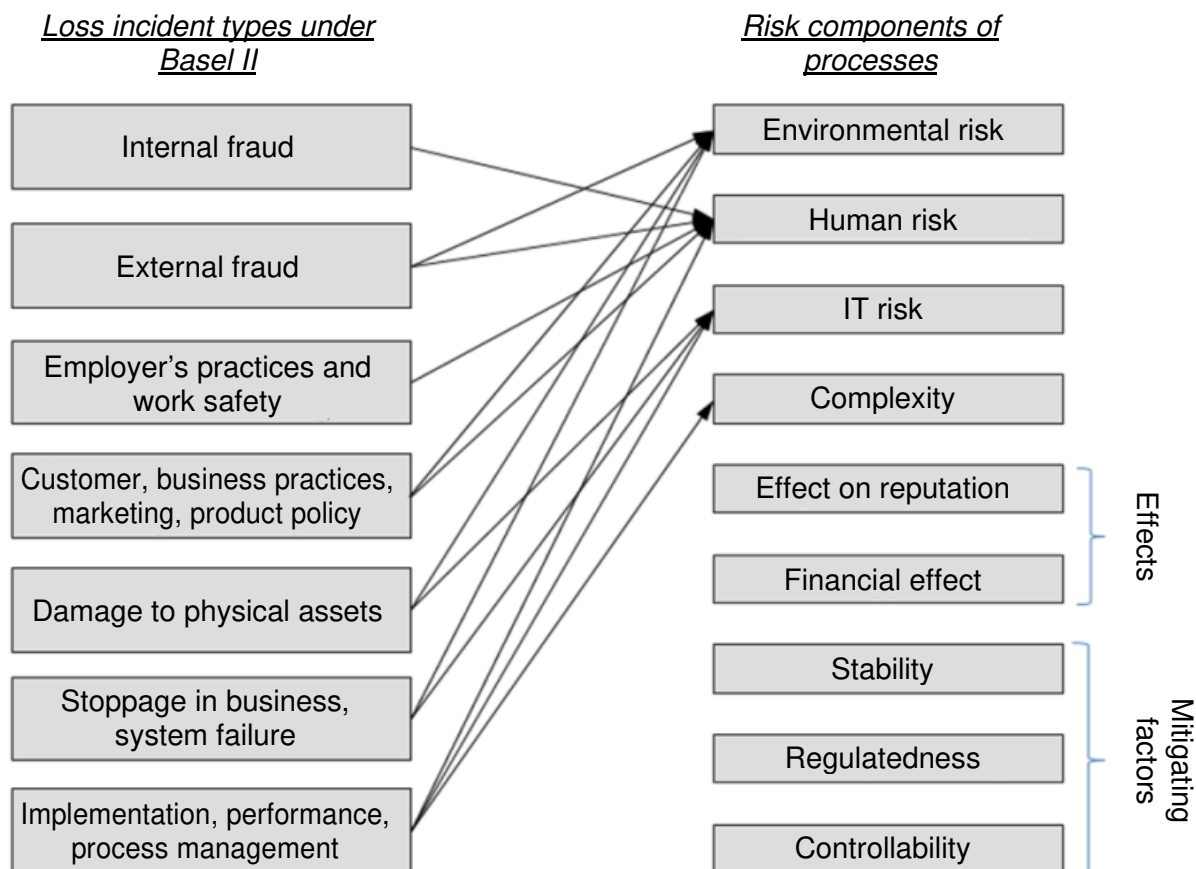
Loss incident types under Basel II

Risk components of processes

Internal fraud

External fraud

Employer's practices and work safety

Customer, business practices, marketing, product policy

Damage to physical assets

Stoppage in business, system failure

Implementation, performance, process management

Environmental risk

Human risk

IT risk

Complexity

Effect on reputation

Financial effect

Effects

Stability

Regulatedness

Controllability

Mitigating factors